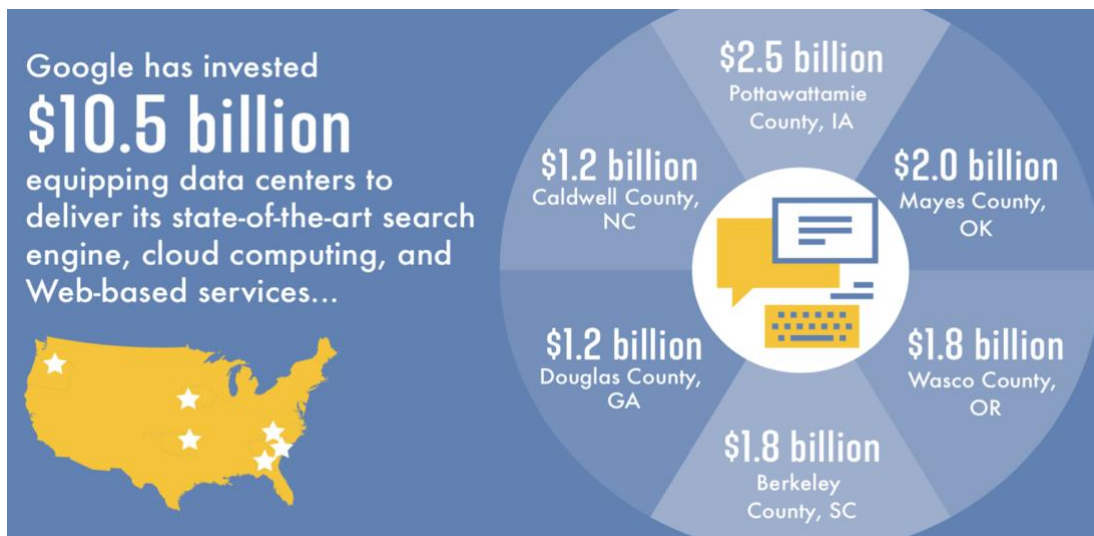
Google has invested
$10.5 billion
equipping data centers to deliver its state-of-the-art search engine, cloud computing, and Web-based services...

$2.5 billion
Pottawattamie County, IA

$2.0 billion
Mayes County, OK

$1.8 billion
Wasco County, OR

$1.8 billion
Berkeley County, SC

$1.2 billion
Douglas County, GA

$1.2 billion
Caldwell County, NC